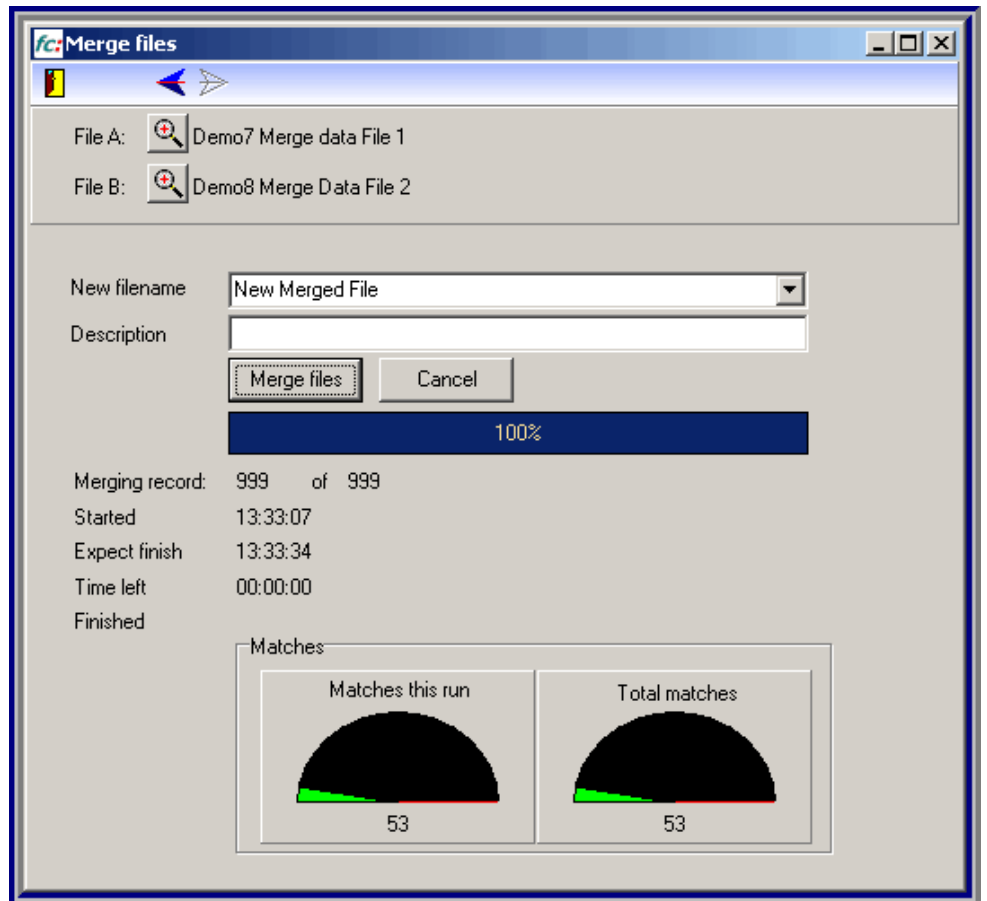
fc: Merge files

File A: Demo7 Merge data File 1

File B: Demo8 Merge Data File 2

New filename New Merged File

Description

Merge files Cancel

100%

Merging record: 999 of 999

Started 13:33:07

Expect finish 13:33:34

Time left 00:00:00

Finished

Matches

Matches this run

53

Total matches

53